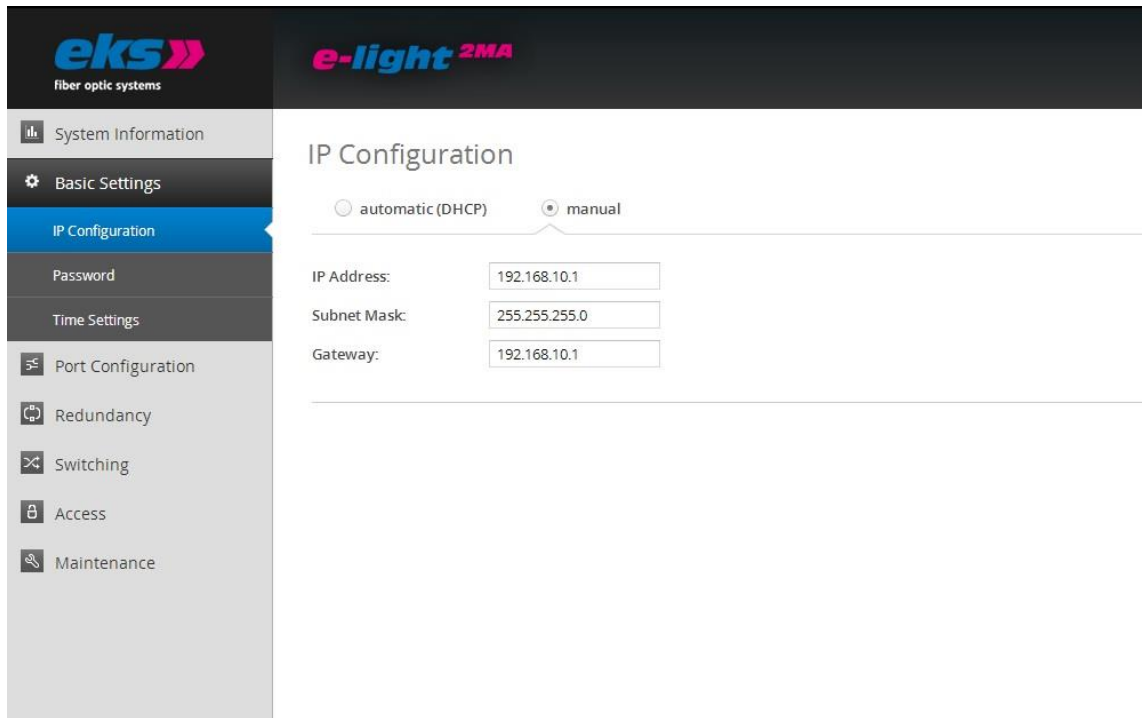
eks
fiber optic systems

e-light $^{2MA}$

System Information
Basic Settings
IP Configuration
Password
Time Settings
Port Configuration
Redundancy
Switching
Access
Maintenance

IP Configuration

automatic (DHCP)
manual

IP Address: 192.168.10.1
Subnet Mask: 255.255.255.0
Gateway: 192.168.10.1